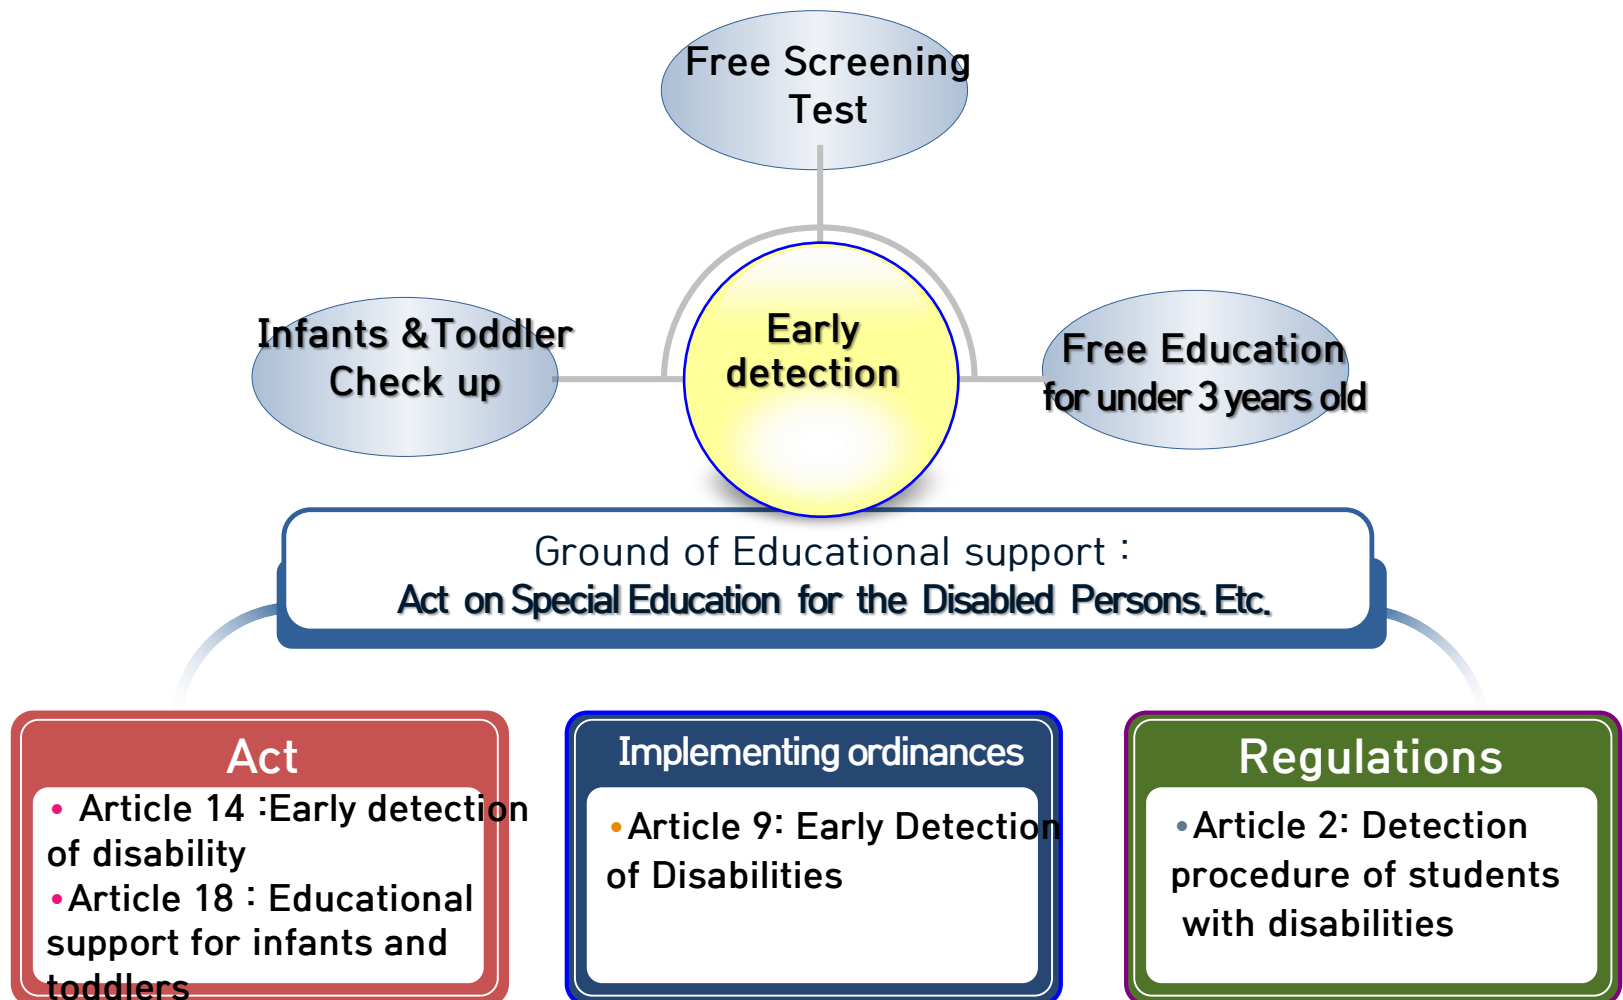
Free Screening Test

Infants &Toddler Check up

Early detection

Free Education for under 3 years old

Ground of Educational support :
Act on Special Education for the Disabled Persons, Etc.

Act
• Article 14 :Early detection of disability
•Article 18 : Educational support for infants and toddlers

Implementing ordinances
•Article 9: Early Detection of Disabilities

Regulations
•Article 2: Detection procedure of students with disabilities